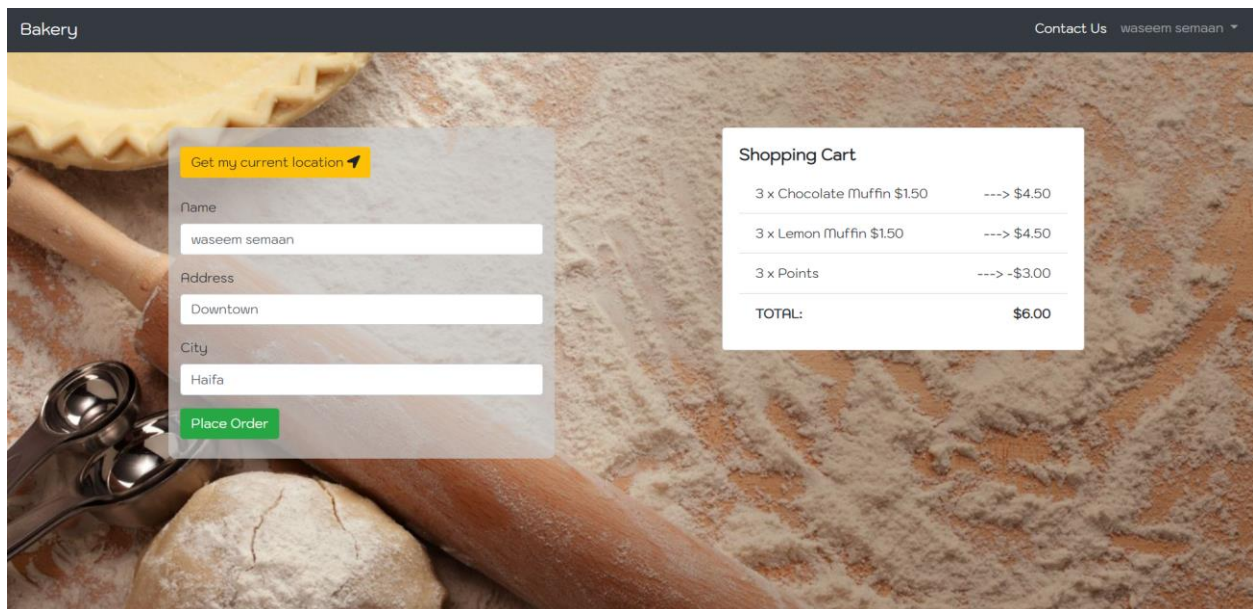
Bakery

Contact Us waseem semaan

Get my current location

Name

waseem semaan

Address

Downtown

City

Haifa

Place Order

Shopping Cart

| | |
|---|---|
| 3 x Chocolate Muffin $1.50 | ---> $4.50 |
| 3 x Lemon Muffin $1.50 | ---> $4.50 |
| 3 x Points | ---> -$3.00 |
| TOTAL: | $6.00 |